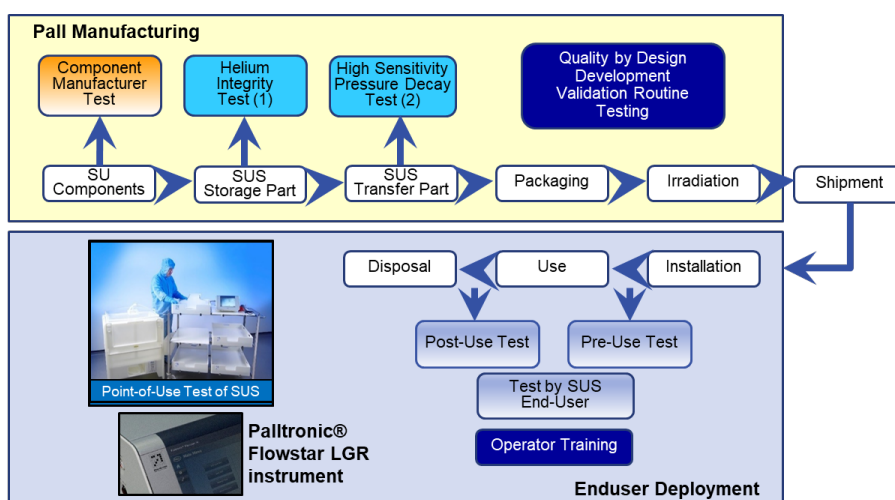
Pall Manufacturing

Component Manufacturer Test

Helium Integrity Test (1)

High Sensitivity Pressure Decay Test (2)

Quality by Design Development Validation Routine Testing

SU Components

SUS Storage Part

SUS Transfer Part

Packaging

Irradiation

Shipment

Disposal

Use

Installation

Post-Use Test

Pre-Use Test

Test by SUS End-User

Operator Training

Point-of-Use Test of SUS

Palltronic® Flowstar LGR instrument

Enduser Deployment